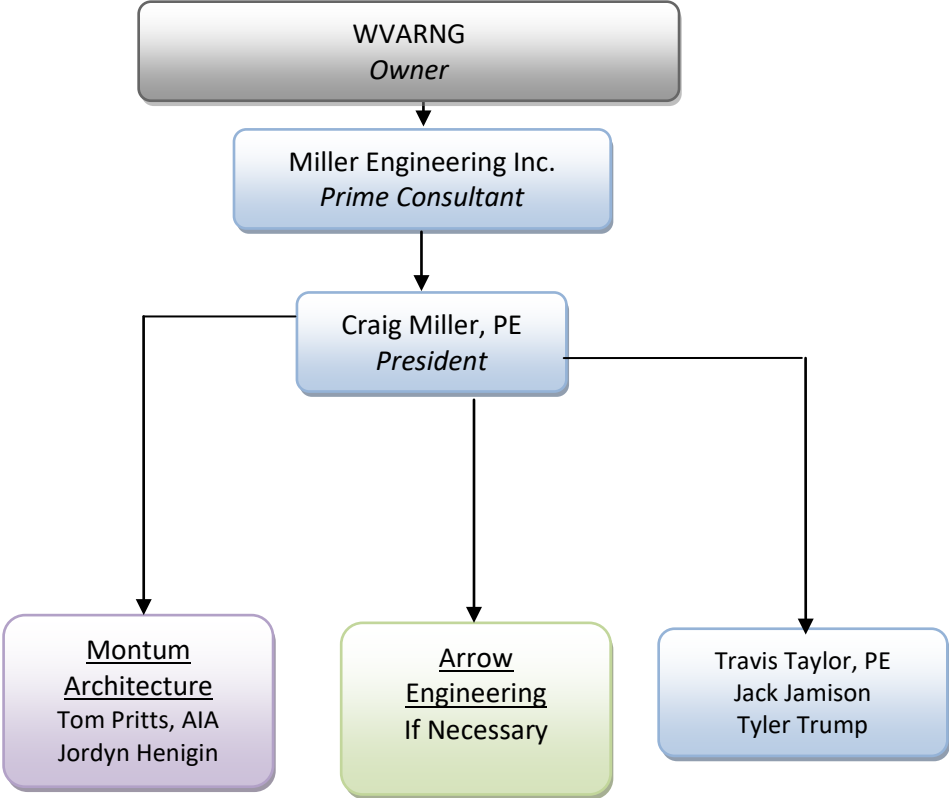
WVARNG
*Owner*

Miller Engineering Inc.
*Prime Consultant*

Craig Miller, PE
*President*

Montum Architecture
Tom Pritts, AIA
Jordyn Henigin

Arrow Engineering
If Necessary

Travis Taylor, PE
Jack Jamison
Tyler Trump